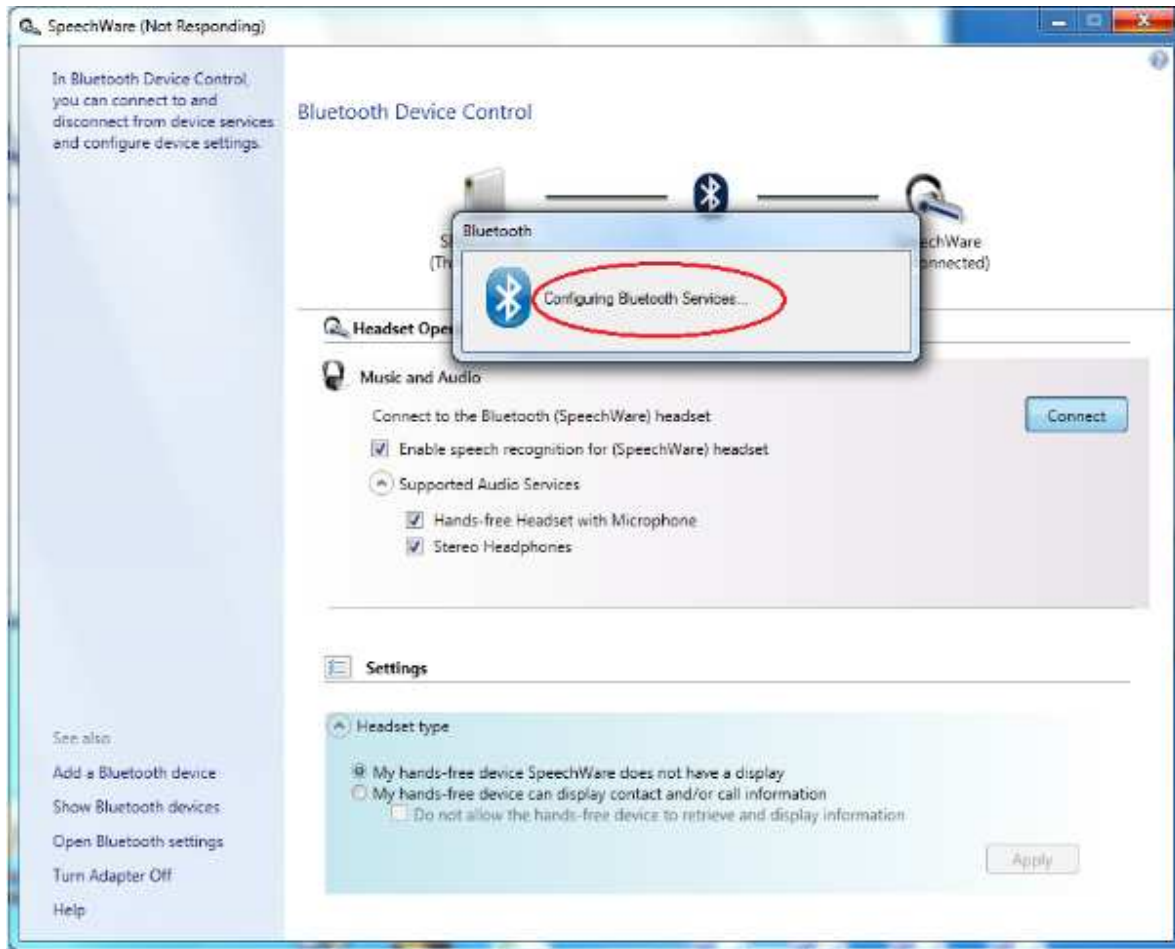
SpeechWare (Not Responding)

In Bluetooth Device Control, you can connect to and disconnect from device services and configure device settings.

Bluetooth Device Control

S
(Th

Bluetooth

Configuring Bluetooth Services...

echWare
onnected)

Headset Ope

Music and Audio

Connect to the Bluetooth (SpeechWare) headset

Connect

Enable speech recognition for (SpeechWare) headset

Supported Audio Services

Hands-free Headset with Microphone

Stereo Headphones

Settings

Headset type

My hands-free device SpeechWare does not have a display

My hands-free device can display contact and/or call information

Do not allow the hands-free device to retrieve and display information

Apply

See also

Add a Bluetooth device

Show Bluetooth devices

Open Bluetooth settings

Turn Adapter Off

Help